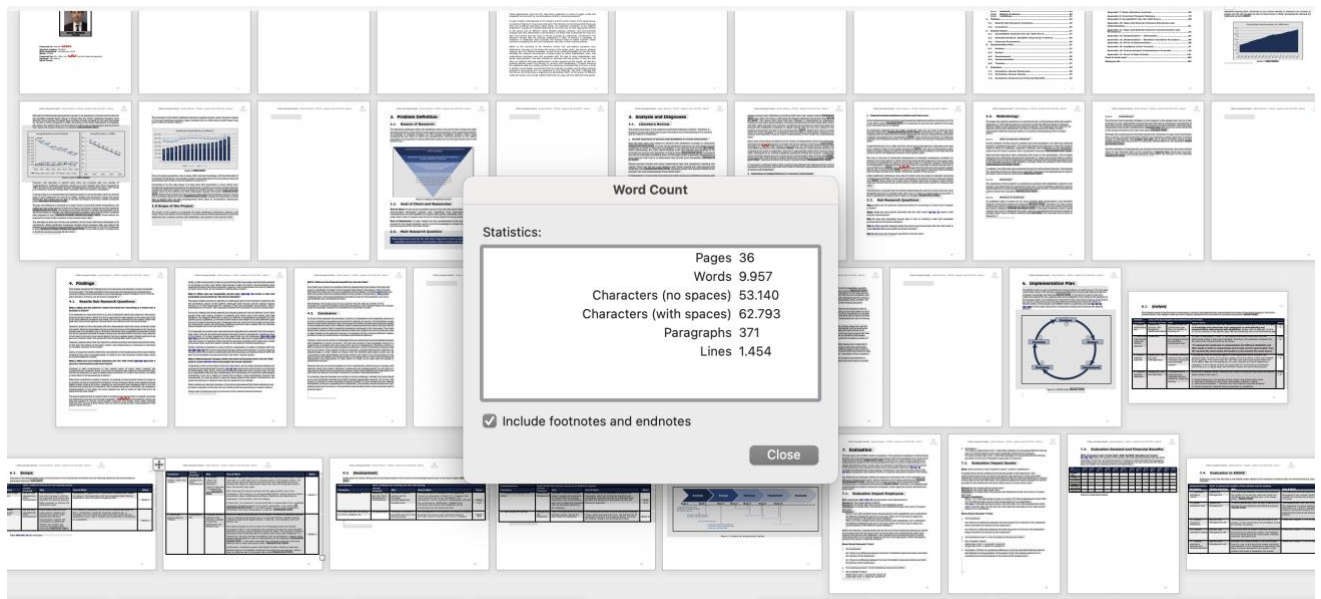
Word Count

Statistics:

Pages 36
Words 9.957
Characters (no spaces) 53.140
Characters (with spaces) 62.793
Paragraphs 371
Lines 1.454

Include footnotes and endnotes

Close

2. Problem Definition

3. Analysis and Diagnosis

4. Findings

5. Implementation Plan

7. Evaluation